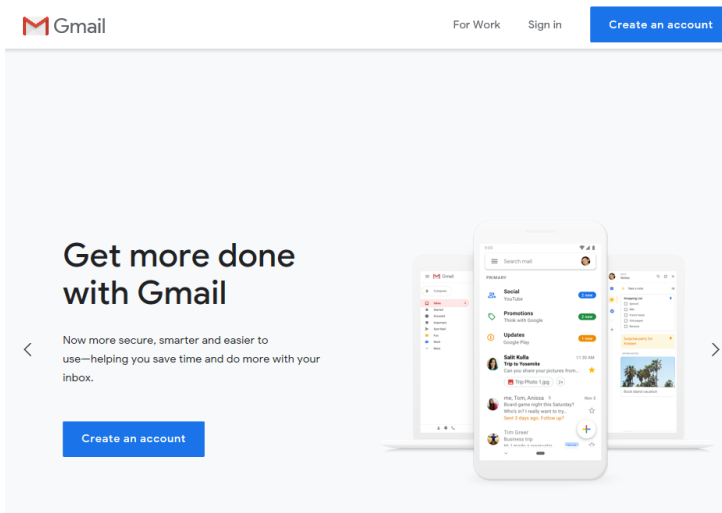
Gmail

For Work

Sign in

Create an account

Get more done with Gmail

Now more secure, smarter and easier to use—helping you save time and do more with your inbox.

Create an account

Gmail

Search mail

PRIMARY

Social
YouTube

1 new

Promotions
Think with Google

2 new

Updates
Google Play

1 new

Salit Kulla
Trip to Yosemite
Can you share your pictures from...

11:30 AM

Trip Photo 1.jpg

me, Tom, Anissa
Board game night this Saturday?
Who's in? I really want to try...
Sent 3 days ago. Follow up?

Nov 5

Tim Greer
Business trip

Take a note